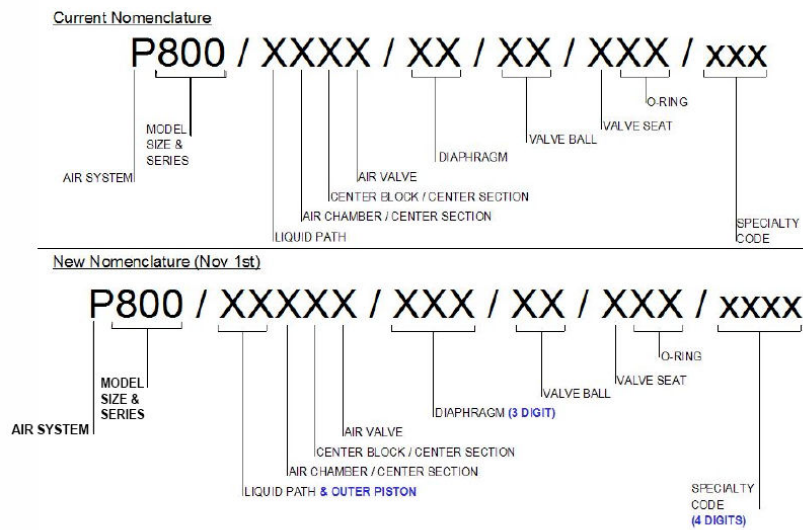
Current Nomenclature

P800 / XXXX / XX / XX / XXX / xxx

MODEL SIZE & SERIES

AIR SYSTEM

O-RING

VALVE SEAT

VALVE BALL

DIAPHRAGM

AIR VALVE

CENTER BLOCK / CENTER SECTION

AIR CHAMBER / CENTER SECTION

LIQUID PATH

SPECIALTY CODE

New Nomenclature (Nov 1st)

P800 / XXXXX / XXX / XX / XXX / xxxx

MODEL SIZE & SERIES

AIR SYSTEM

O-RING

VALVE SEAT

VALVE BALL

DIAPHRAGM (3 DIGIT)

AIR VALVE

CENTER BLOCK / CENTER SECTION

AIR CHAMBER / CENTER SECTION

LIQUID PATH & OUTER PISTON

SPECIALTY CODE (4 DIGITS)